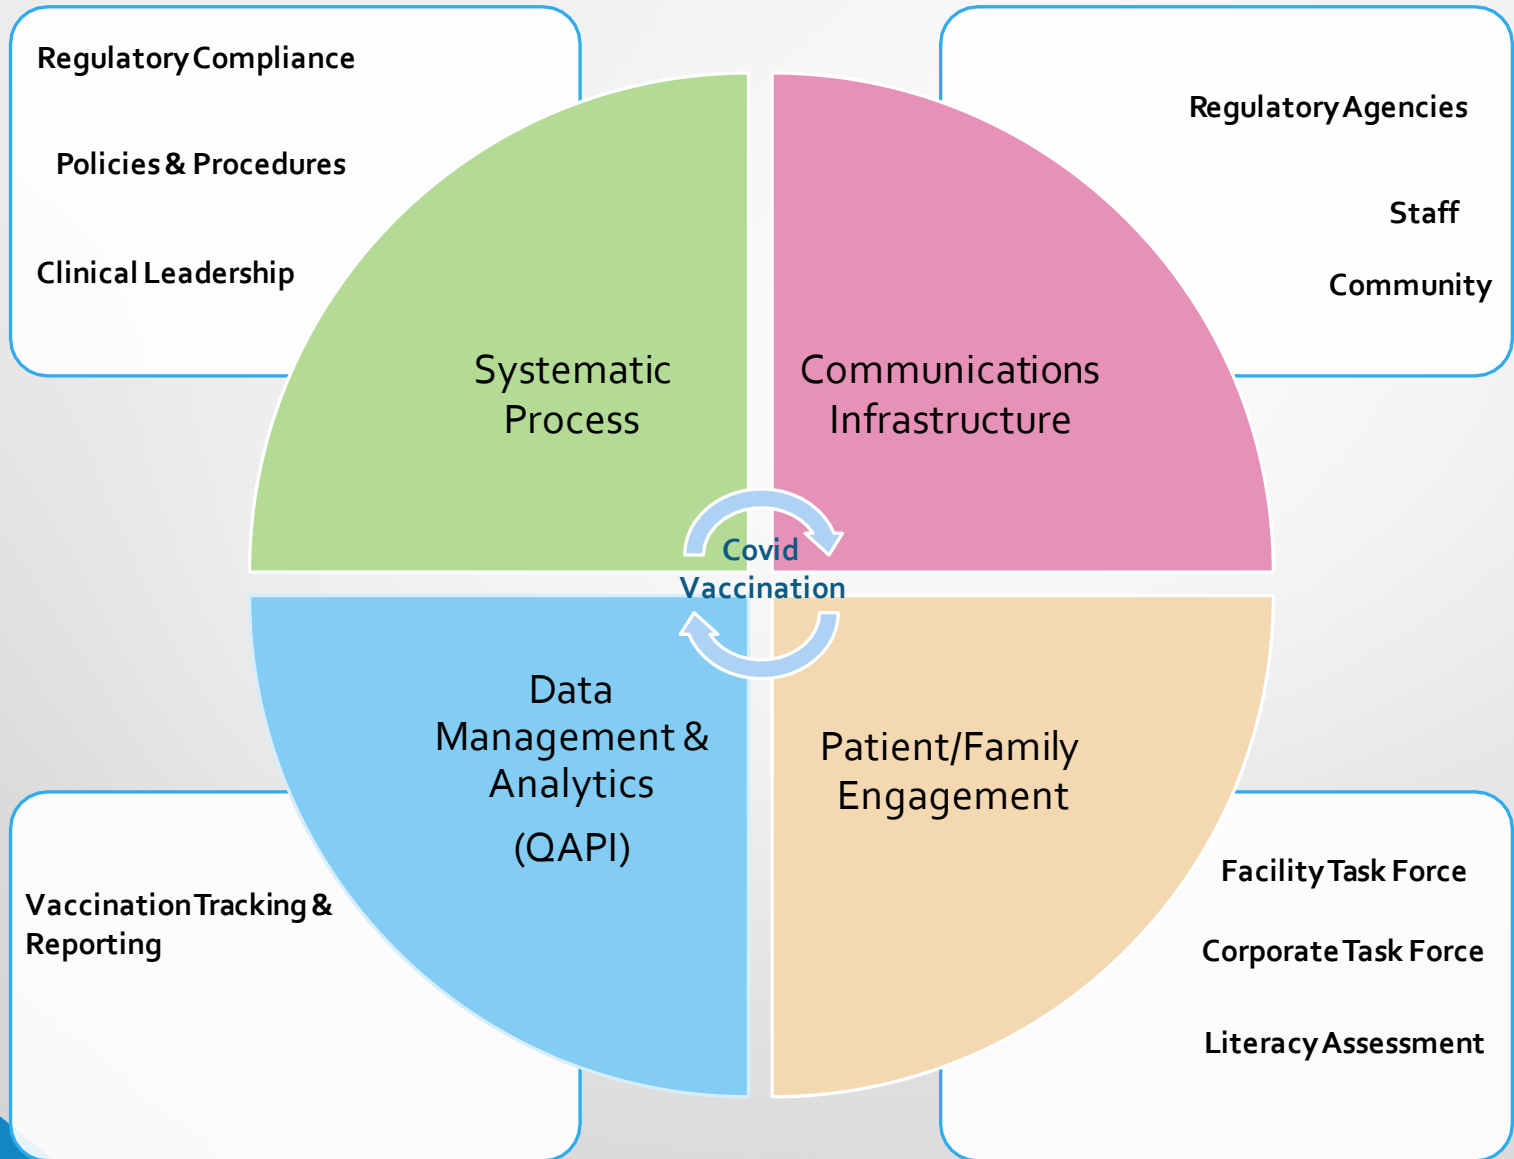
Regulatory Compliance

Policies & Procedures

Clinical Leadership

Regulatory Agencies

Staff

Community

Systematic Process

Communications Infrastructure

Covid Vaccination

Data Management & Analytics

(QAPI)

Patient/Family Engagement

Vaccination Tracking & Reporting

Facility Task Force

Corporate Task Force

Literacy Assessment